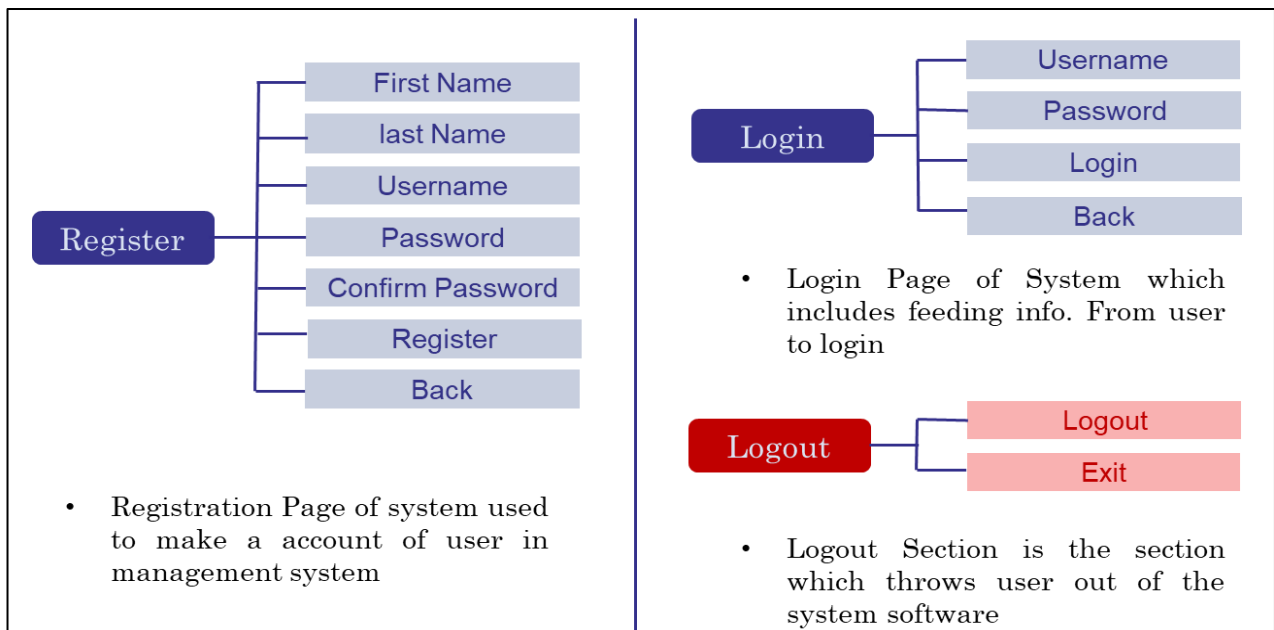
Register

First Name
last Name
Username
Password
Confirm Password
Register
Back

• Registration Page of system used to make a account of user in management system

Login

Username
Password
Login
Back

• Login Page of System which includes feeding info. From user to login

Logout

Logout
Exit

• Logout Section is the section which throws user out of the system software